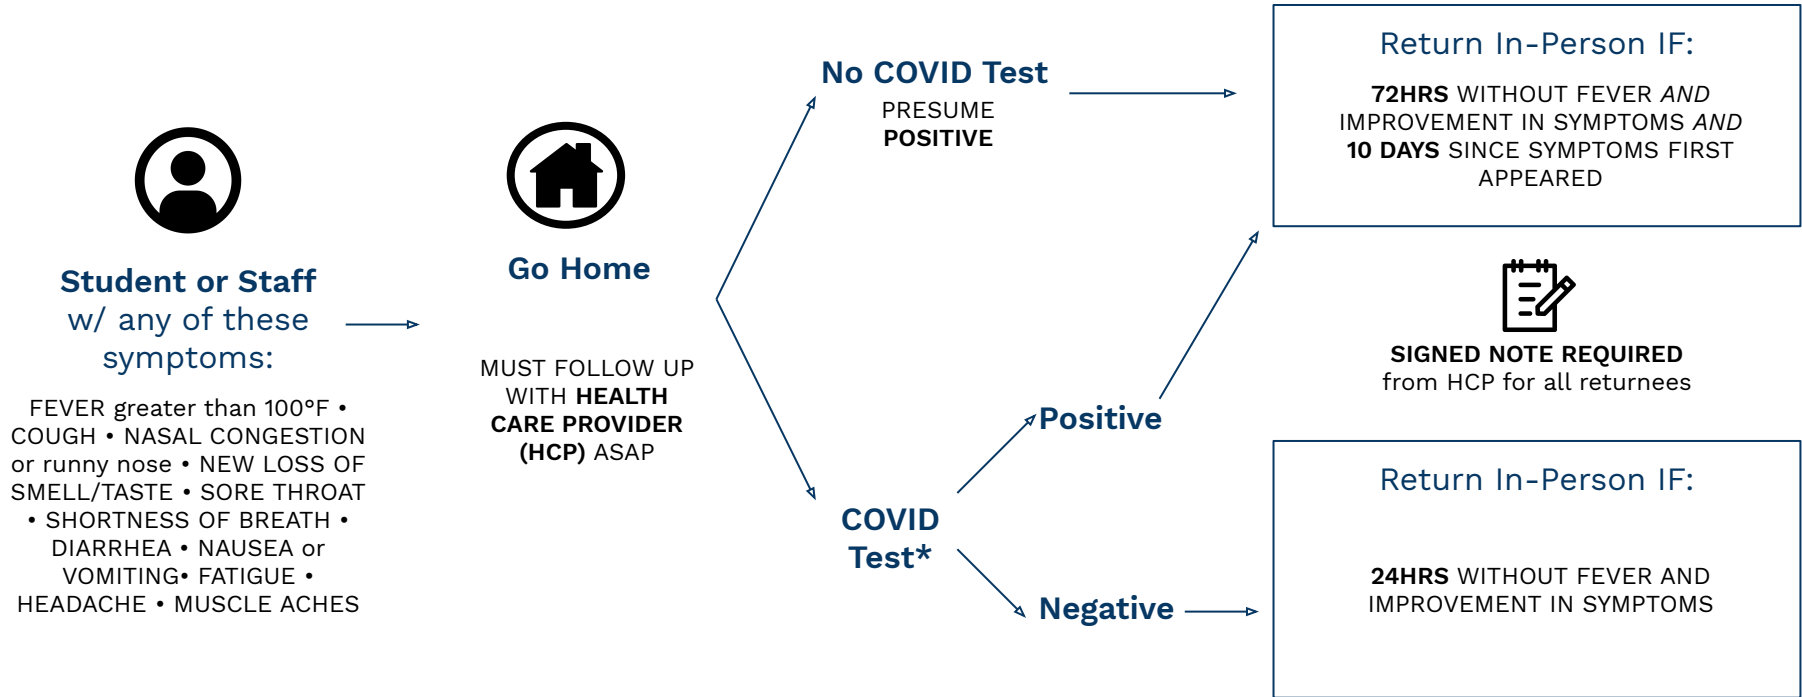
Student or Staff w/ any of these symptoms:

FEVER greater than 100°F • COUGH • NASAL CONGESTION or runny nose • NEW LOSS OF SMELL/TASTE • SORE THROAT • SHORTNESS OF BREATH • DIARRHEA • NAUSEA or VOMITING• FATIGUE • HEADACHE • MUSCLE ACHES

Go Home

MUST FOLLOW UP WITH HEALTH CARE PROVIDER (HCP) ASAP

No COVID Test
PRESUME POSITIVE

COVID Test*

Positive

Negative

Return In-Person IF:
72HRS WITHOUT FEVER AND IMPROVEMENT IN SYMPTOMS AND 10 DAYS SINCE SYMPTOMS FIRST APPEARED

SIGNED NOTE REQUIRED from HCP for all returnees

Return In-Person IF:
24HRS WITHOUT FEVER AND IMPROVEMENT IN SYMPTOMS